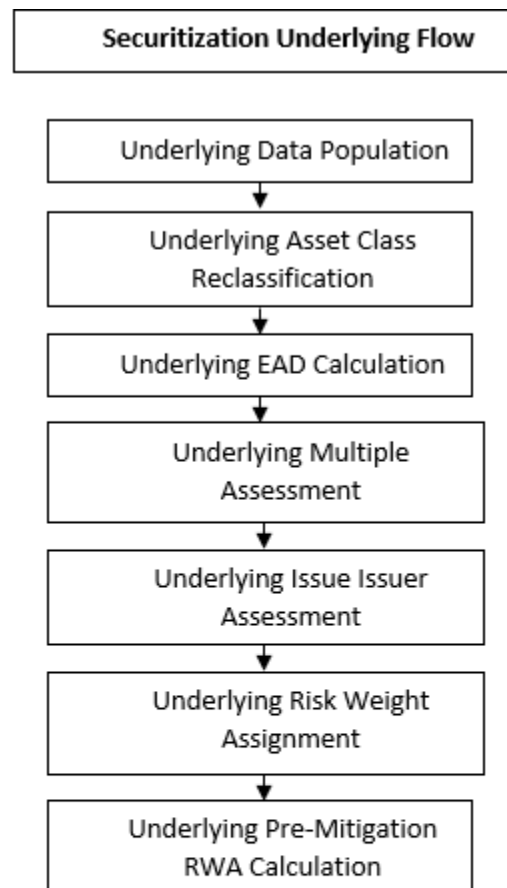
Securitization Underlying Flow

Underlying Data Population

Underlying Asset Class Reclassification

Underlying EAD Calculation

Underlying Multiple Assessment

Underlying Issue Issuer Assessment

Underlying Risk Weight Assignment

Underlying Pre-Mitigation RWA Calculation